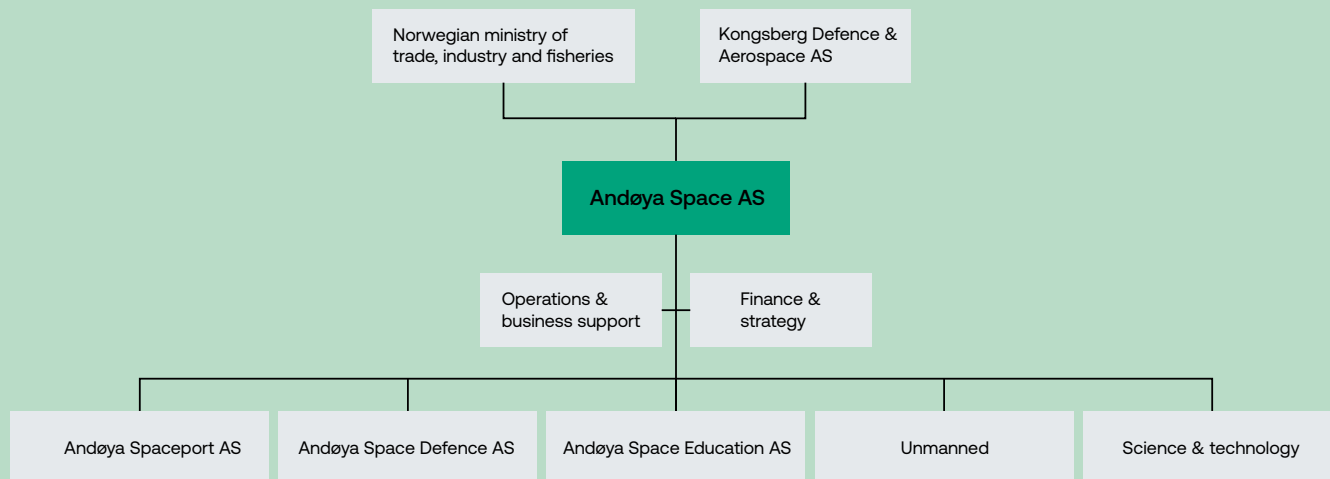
Norwegian ministry of trade, industry and fisheries

Kongsberg Defence & Aerospace AS

Andøya Space AS

Operations & business support

Finance & strategy

Andøya Spaceport AS

Andøya Space Defence AS

Andøya Space Education AS

Unmanned

Science & technology